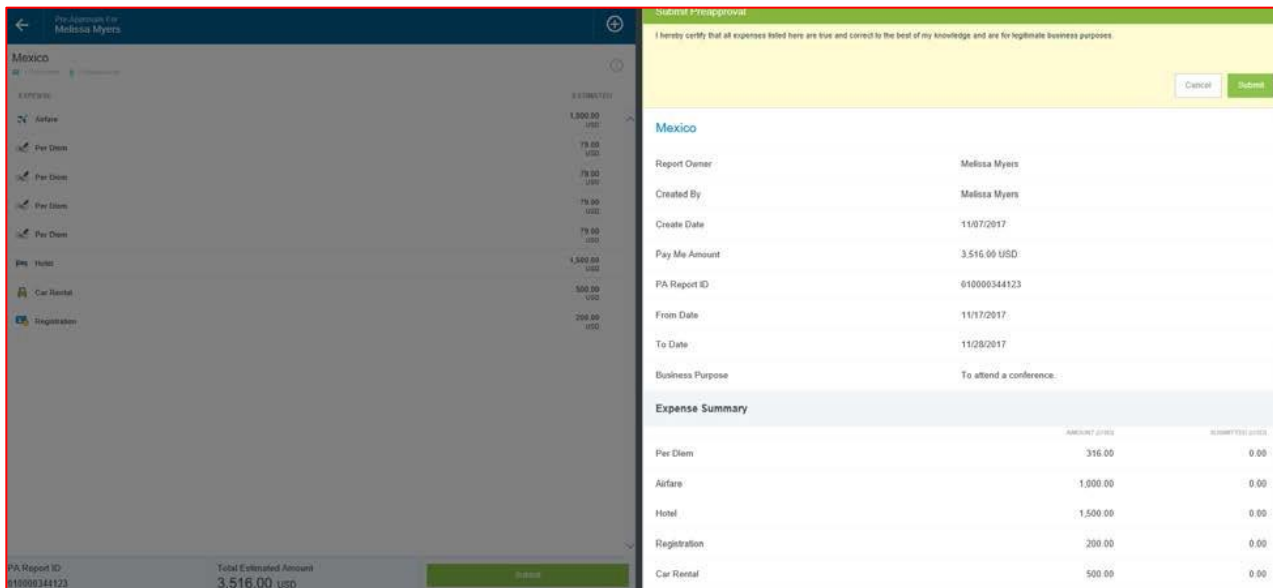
Pre-Approvals For
Melissa Myers

Mexico

EXPENSE
ESTIMATED

Airfare 1,000.00 USD
Per Diem 79.00 USD
Per Diem 79.00 USD
Per Diem 79.00 USD
Per Diem 79.00 USD
Hotel 1,500.00 USD
Car Rental 500.00 USD
Registration 200.00 USD

PA Report ID
010000344123
Total Estimated Amount
3,516.00 USD
Submit

Submit Preapproval
I hereby certify that all expenses listed here are true and correct to the best of my knowledge and are for legitimate business purposes.
Cancel Submit

Mexico

| | |
|---|---|
| Report Owner | Melissa Myers |
| Created By | Melissa Myers |
| Create Date | 11/07/2017 |
| Pay Me Amount | 3,516.00 USD |
| PA Report ID | 010000344123 |
| From Date | 11/17/2017 |
| To Date | 11/28/2017 |
| Business Purpose | To attend a conference. |

Expense Summary

| | AMOUNT (USD) | SUBMITTED (USD) |
|---|---|---|
| Per Diem | 316.00 | 0.00 |
| Airfare | 1,000.00 | 0.00 |
| Hotel | 1,500.00 | 0.00 |
| Registration | 200.00 | 0.00 |
| Car Rental | 500.00 | 0.00 |